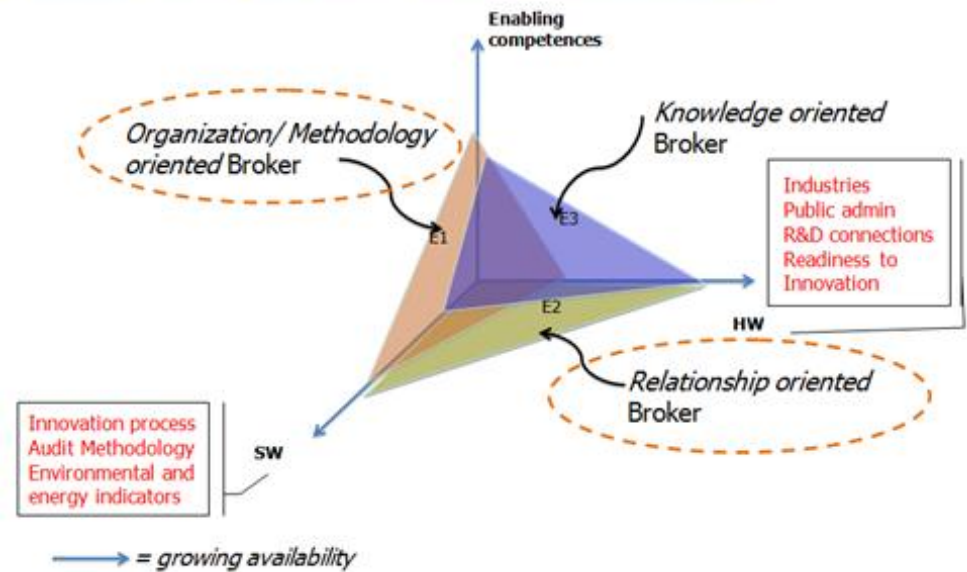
Enabling competences

Organization/ Methodology oriented Broker

Knowledge oriented Broker

Industries
Public admin
R&D connections
Readiness to Innovation

E1

E3

E2

HW

Relationship oriented Broker

Innovation process
Audit Methodology
Environmental and energy indicators

SW

= growing availability